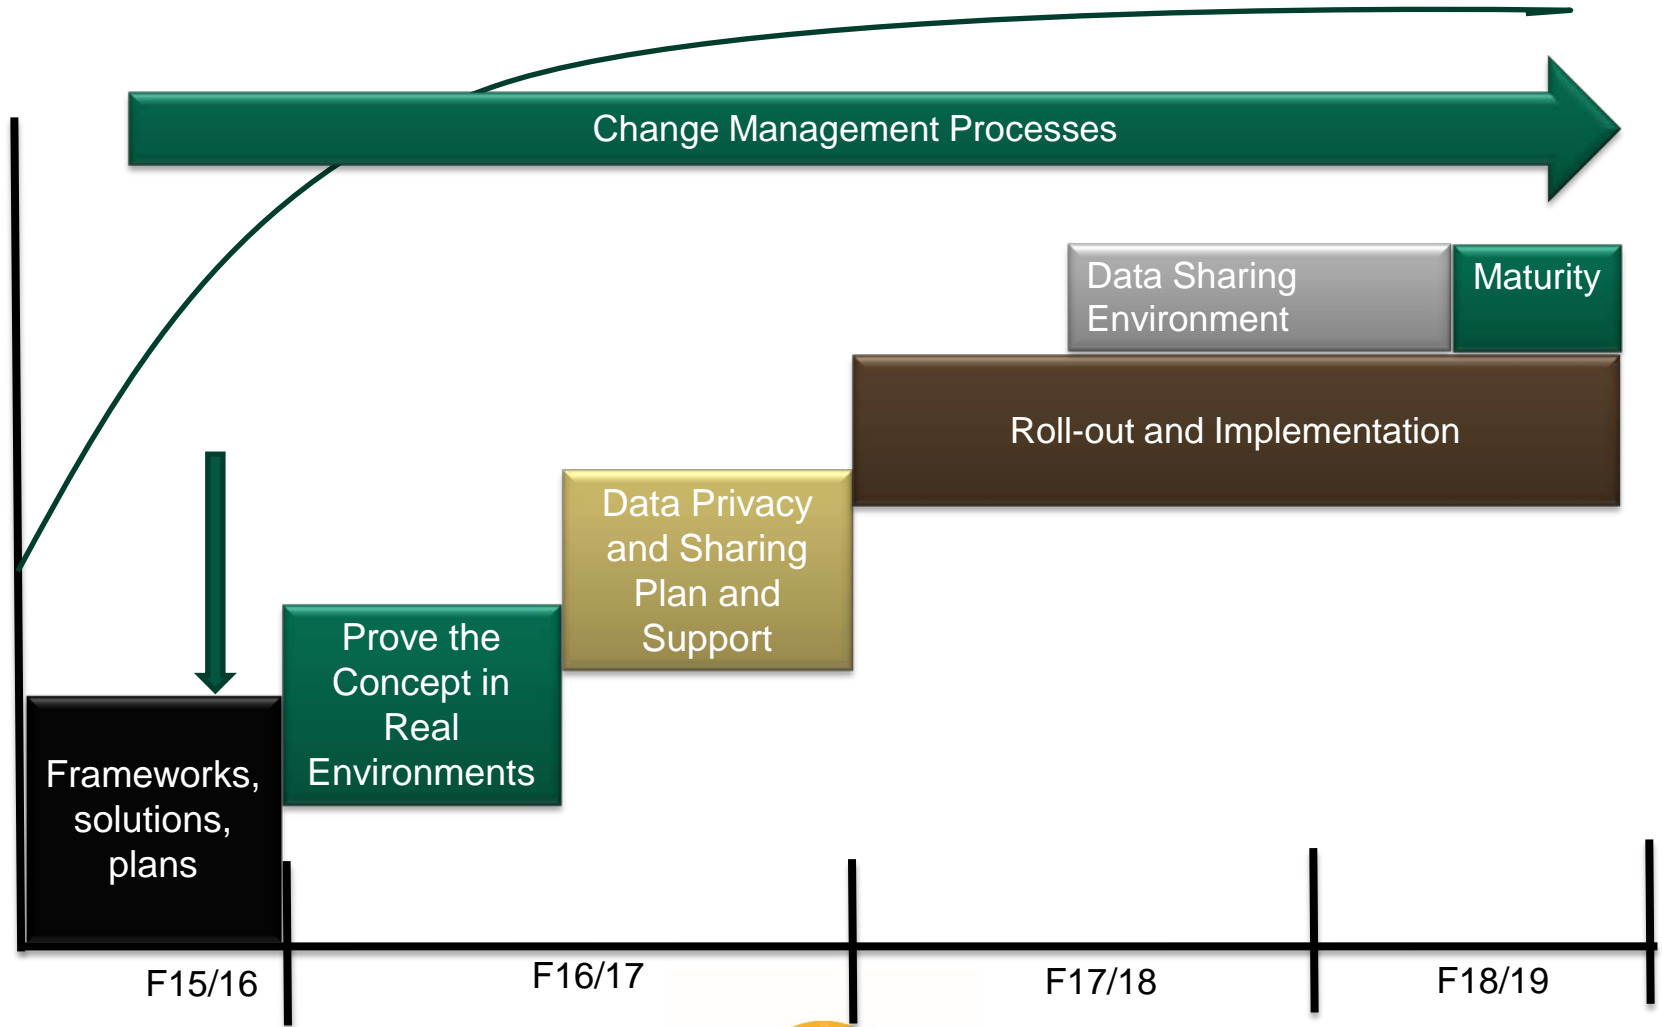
Change Management Processes

Data Sharing Environment

Maturity

Roll-out and Implementation

Data Privacy and Sharing Plan and Support

Prove the Concept in Real Environments

Frameworks, solutions, plans

F15/16

F16/17

F17/18

F18/19